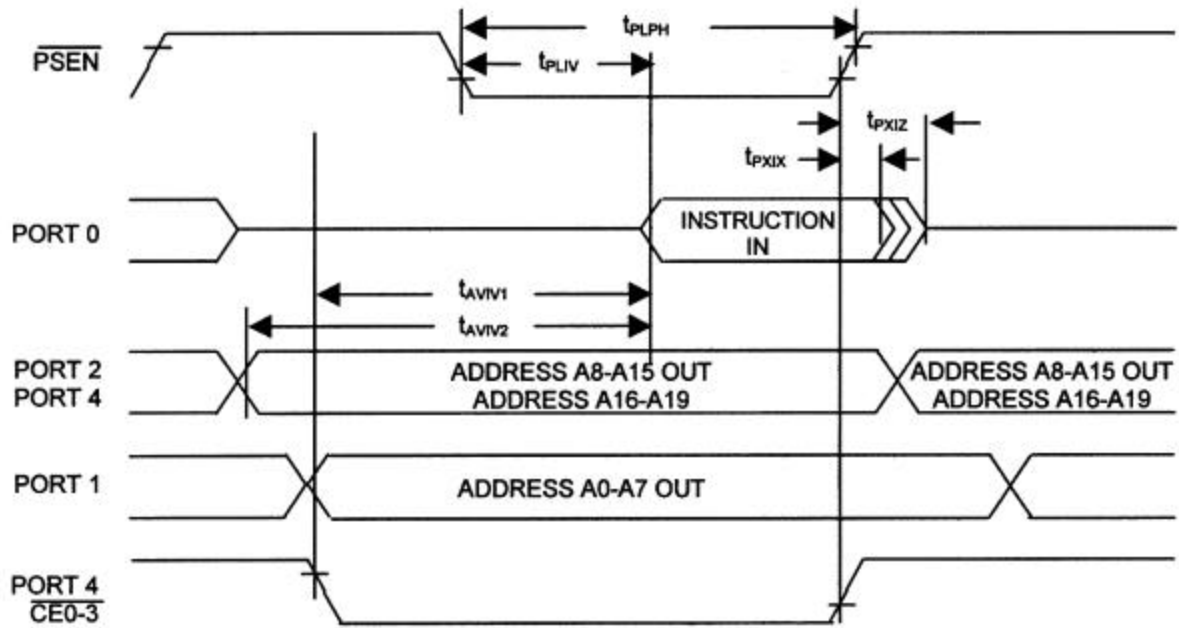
$t_{PLPH}$

$\overline{PSEN}$

$t_{PLIV}$

$t_{PXIZ}$

$t_{PXIX}$

PORT 0

INSTRUCTION IN

$t_{AVIV1}$

$t_{AVIV2}$

PORT 2
PORT 4

ADDRESS A8-A15 OUT
ADDRESS A16-A19

ADDRESS A8-A15 OUT
ADDRESS A16-A19

PORT 1

ADDRESS A0-A7 OUT

PORT 4
$\overline{CE0\text{-}3}$